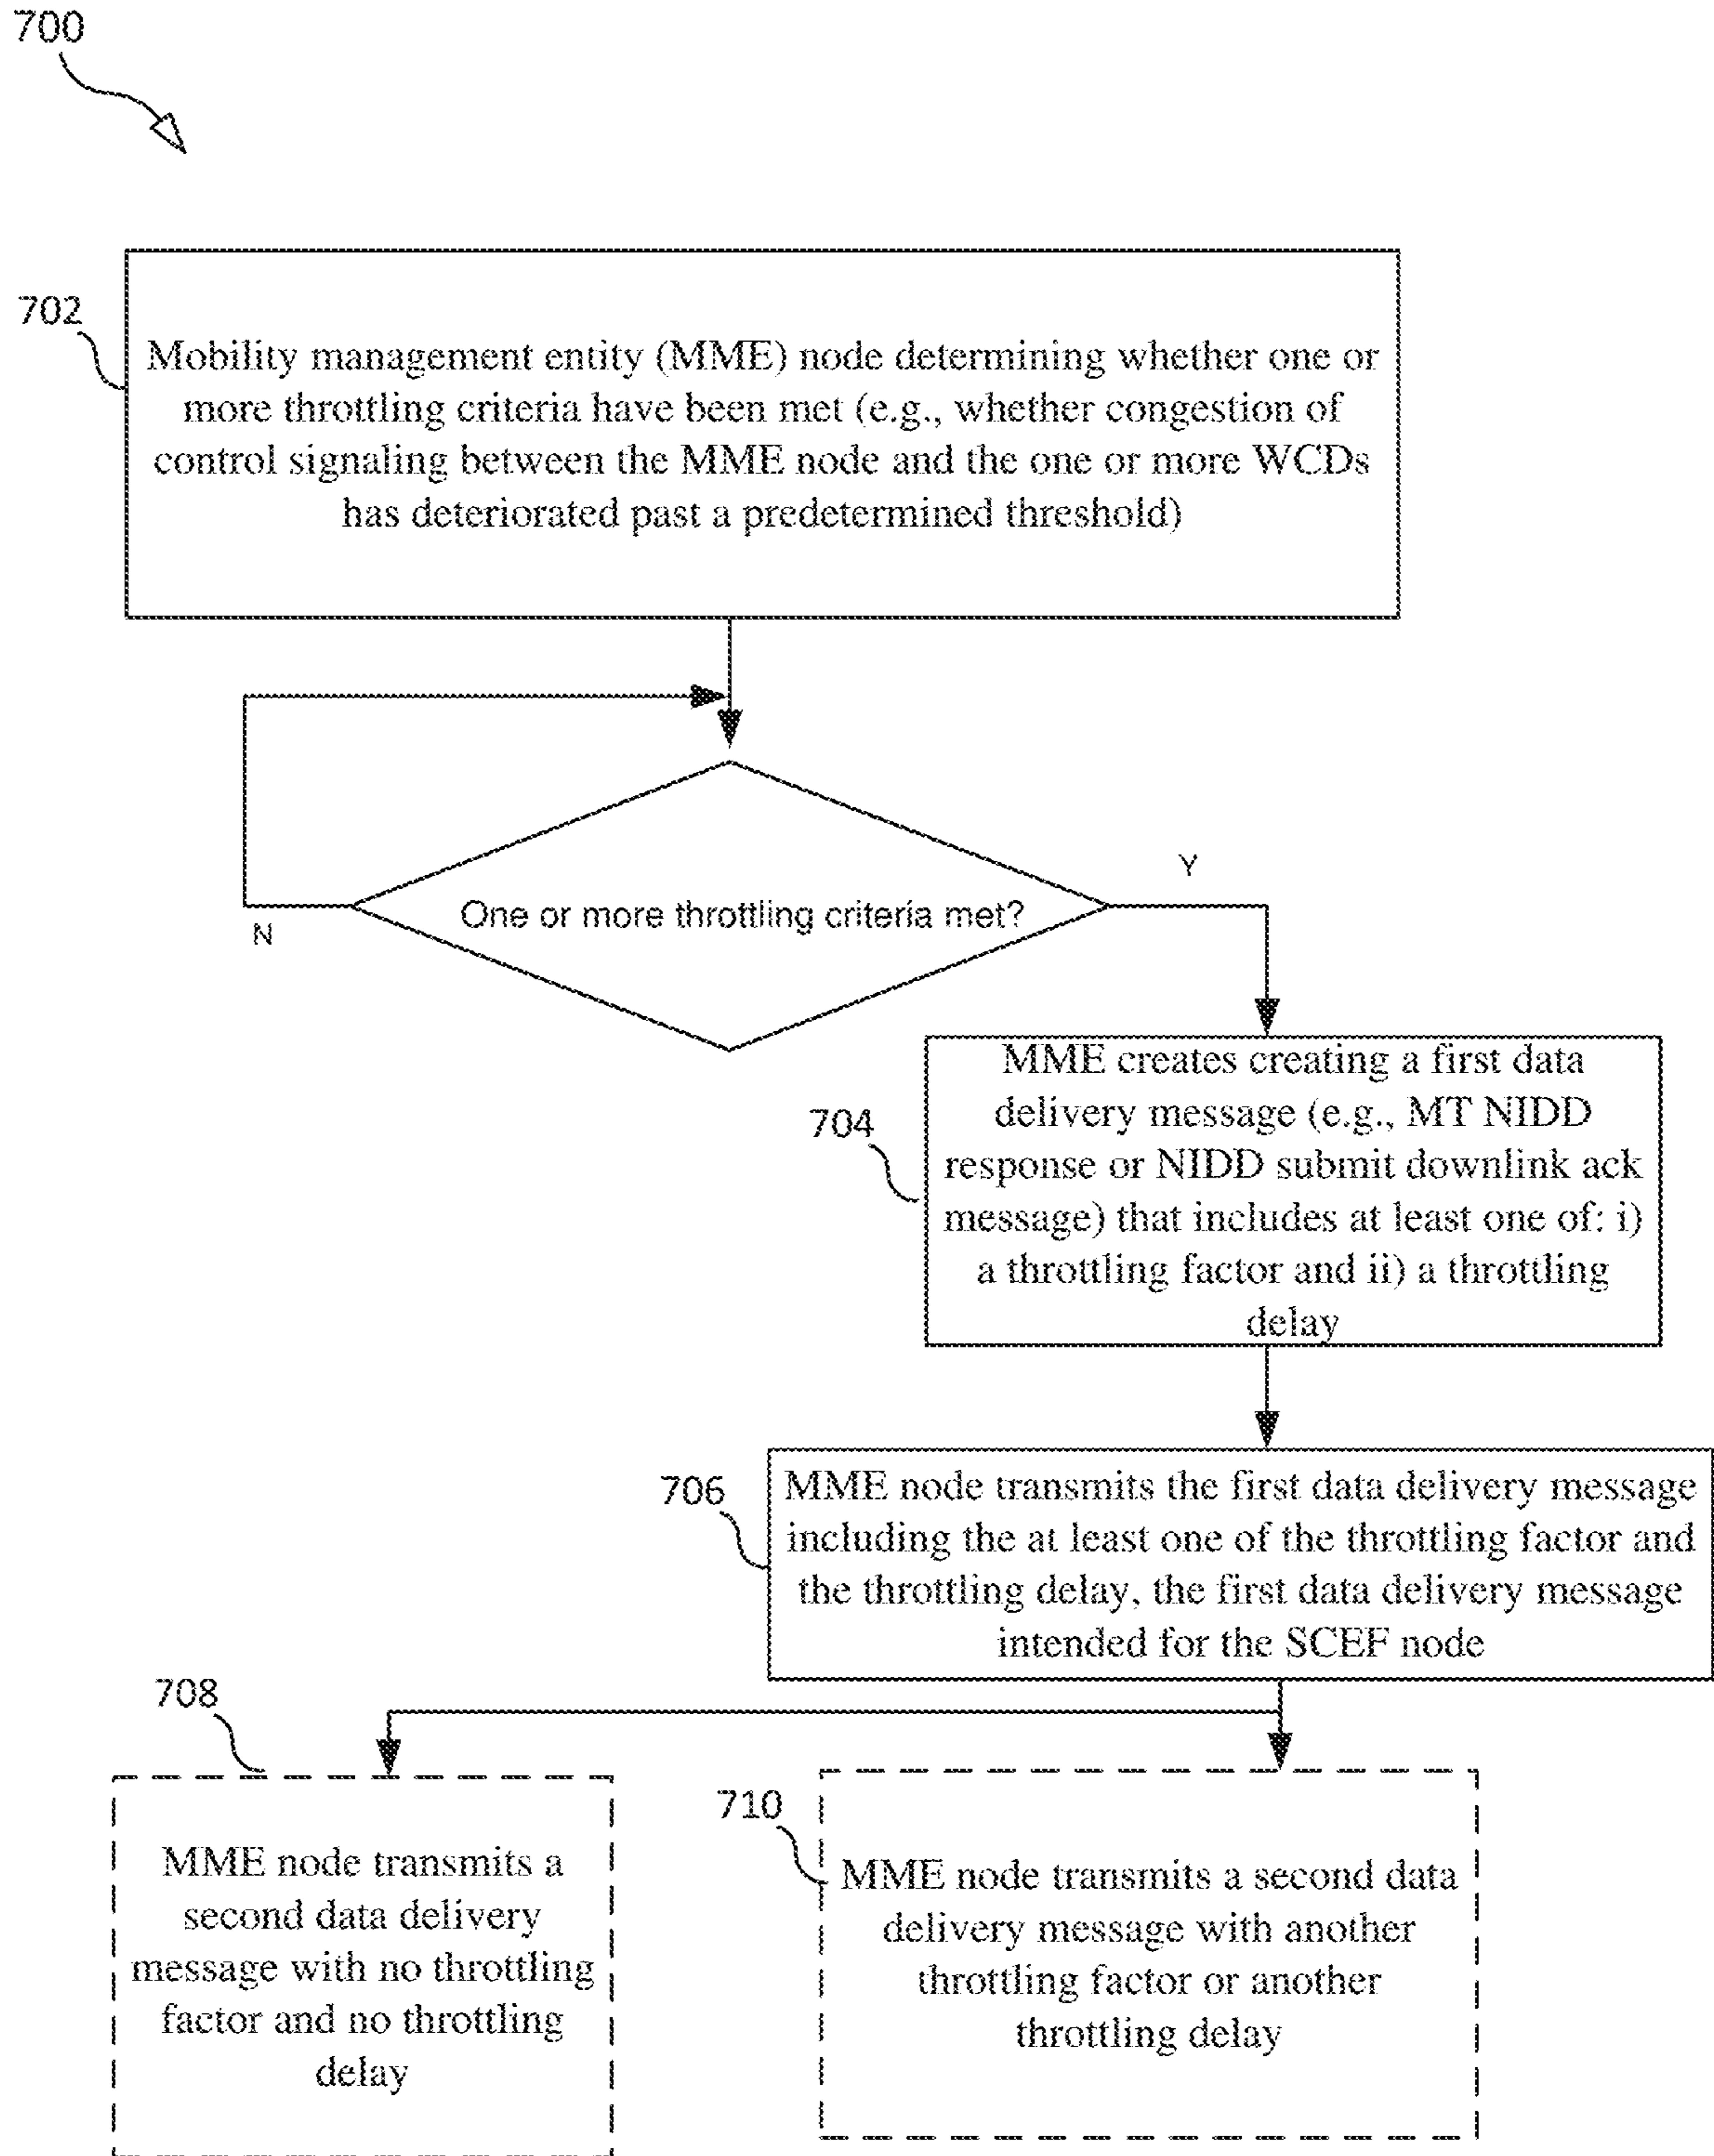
700

702

Mobility management entity (MME) node determining whether one or more throttling criteria have been met (e.g., whether congestion of control signaling between the MME node and the one or more WCDs has deteriorated past a predetermined threshold)

One or more throttling criteria met?

N

Y

704

MME creates creating a first data delivery message (e.g., MT NIDD response or NIDD submit downlink ack message) that includes at least one of: i) a throttling factor and ii) a throttling delay

706

MME node transmits the first data delivery message including the at least one of the throttling factor and the throttling delay, the first data delivery message intended for the SCEF node

708

MME node transmits a second data delivery message with no throttling factor and no throttling delay

710

MME node transmits a second data delivery message with another throttling factor or another throttling delay